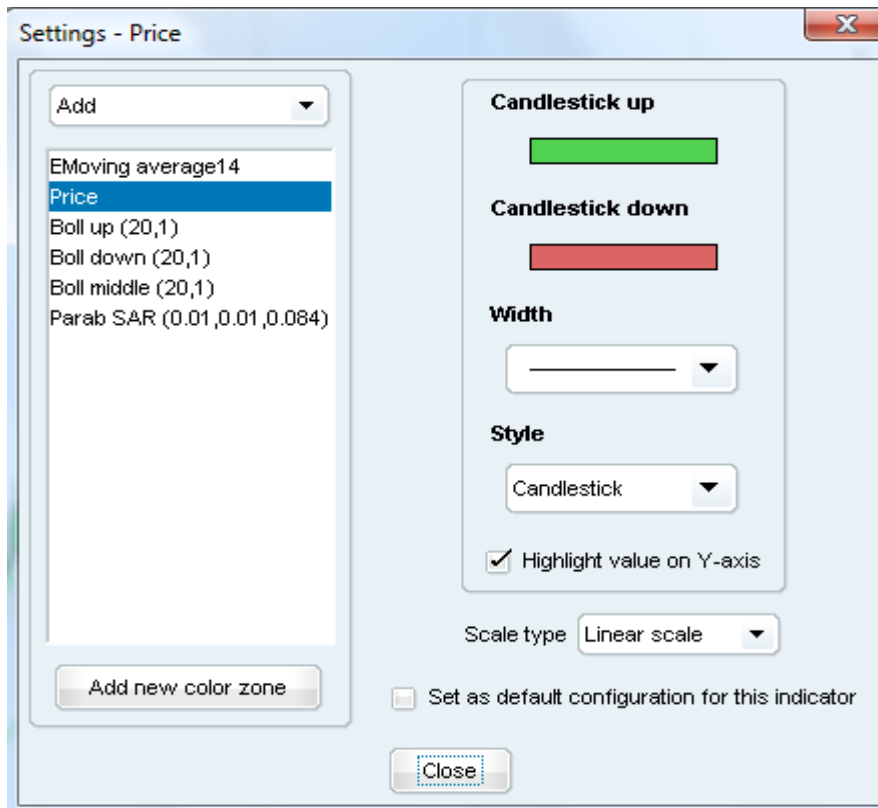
Settings - Price

X

Add

EMoving average14
Price
Boll up (20,1)
Boll down (20,1)
Boll middle (20,1)
Parab SAR (0.01,0.01,0.084)

Add new color zone

Candlestick up

Candlestick down

Width

Style

Candlestick

Highlight value on Y-axis

Scale type Linear scale

Set as default configuration for this indicator

Close